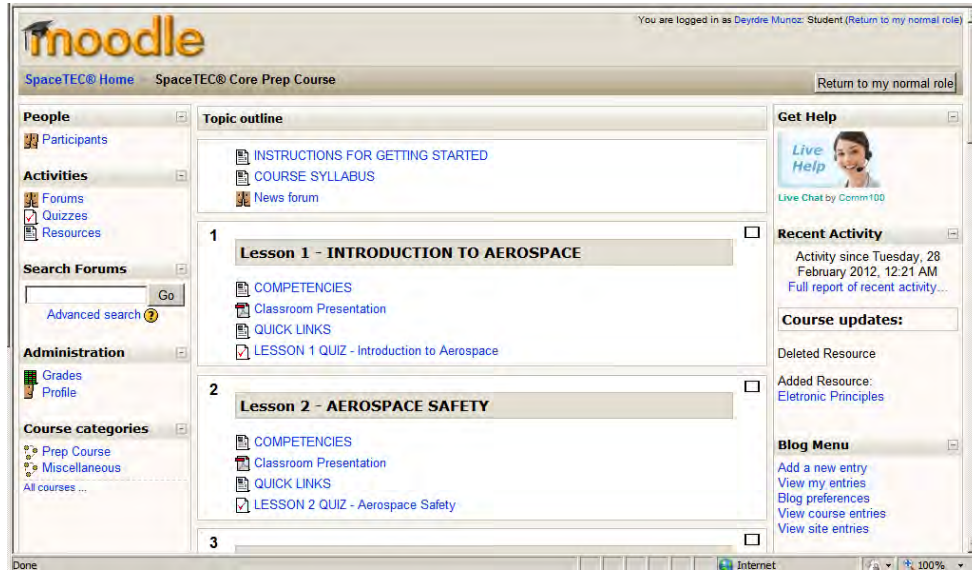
moodle

You are logged in as Deyrdre Munoz: Student (Return to my normal role)

SpaceTEC® Home ► SpaceTEC® Core Prep Course

Return to my normal role

People
Participants

Activities
Forums
Quizzes
Resources

Search Forums
Go
Advanced search

Administration
Grades
Profile

Course categories
Prep Course
Miscellaneous
All courses ...

Topic outline

INSTRUCTIONS FOR GETTING STARTED
COURSE SYLLABUS
News forum

1
Lesson 1 - INTRODUCTION TO AEROSPACE
COMPETENCIES
Classroom Presentation
QUICK LINKS
LESSON 1 QUIZ - Introduction to Aerospace

2
Lesson 2 - AEROSPACE SAFETY
COMPETENCIES
Classroom Presentation
QUICK LINKS
LESSON 2 QUIZ - Aerospace Safety

3

Get Help
Live Help
Live Chat by Comm100

Recent Activity
Activity since Tuesday, 28 February 2012, 12:21 AM
Full report of recent activity...

Course updates:
Deleted Resource
Added Resource:
Eletronic Principles

Blog Menu
Add a new entry
View my entries
Blog preferences
View course entries
View site entries

Done
Internet
100%